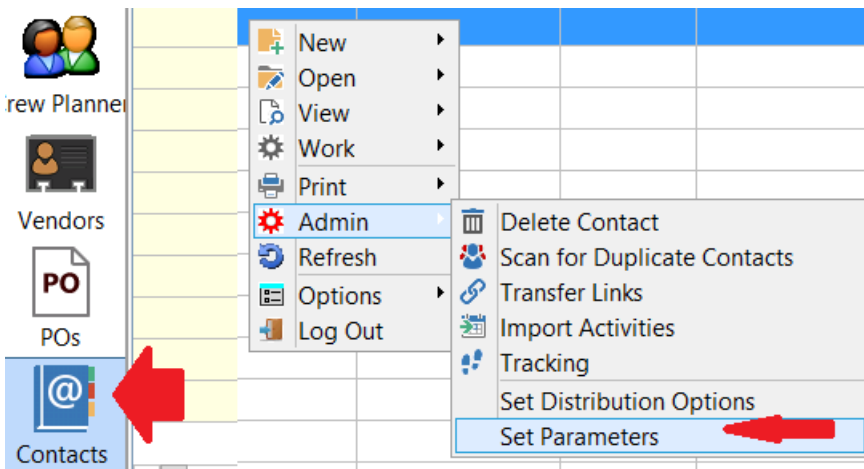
rew Planner
Vendors
PO
POs
@
Contacts

New
Open
View
Work
Print
Admin
Refresh
Options
Log Out

Delete Contact
Scan for Duplicate Contacts
Transfer Links
Import Activities
Tracking
Set Distribution Options
Set Parameters